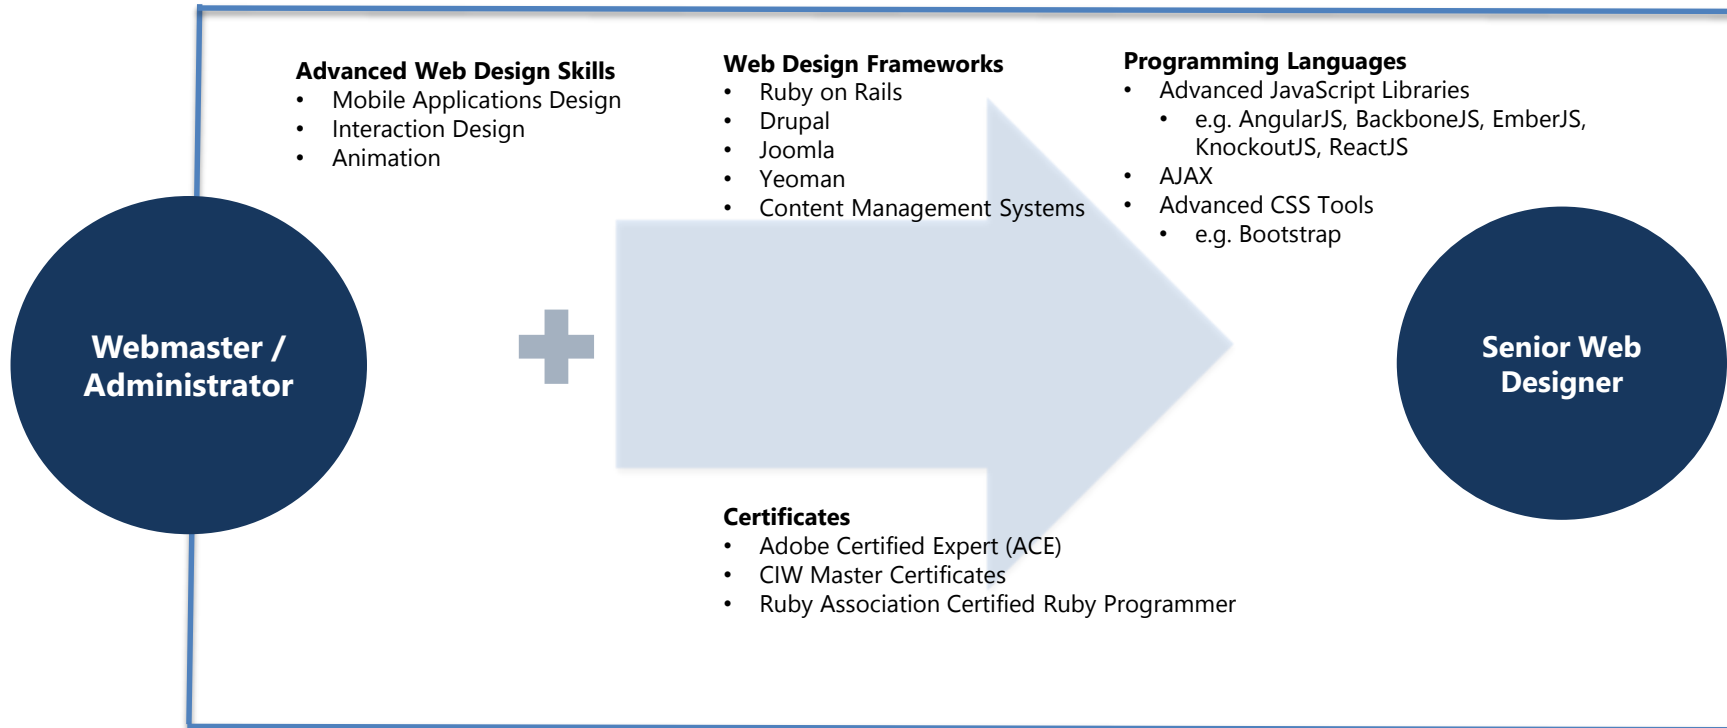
Advanced Web Design Skills
• Mobile Applications Design
• Interaction Design
• Animation

Web Design Frameworks
• Ruby on Rails
• Drupal
• Joomla
• Yeoman
• Content Management Systems

Programming Languages
• Advanced JavaScript Libraries
  • e.g. AngularJS, BackboneJS, EmberJS, KnockoutJS, ReactJS
• AJAX
• Advanced CSS Tools
  • e.g. Bootstrap

Webmaster / Administrator

Senior Web Designer

Certificates
• Adobe Certified Expert (ACE)
• CIW Master Certificates
• Ruby Association Certified Ruby Programmer